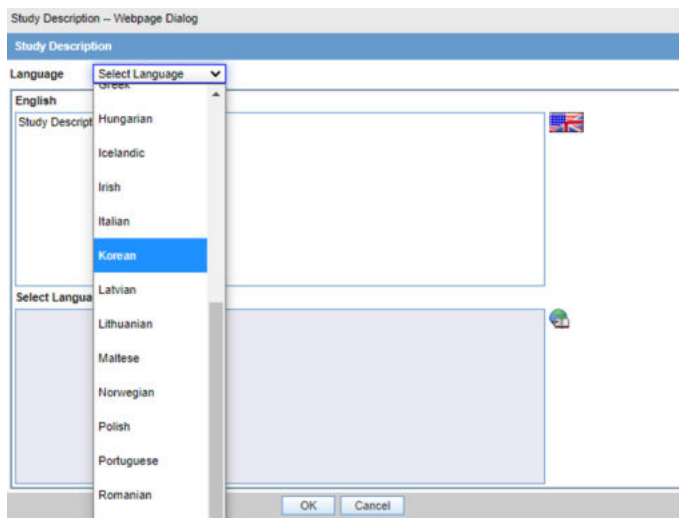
Study Description -- Webpage Dialog

Study Description

Language Select Language

English

Study Descript

Select Langua

Greek

Hungarian

Icelandic

Irish

Italian

Korean

Latvian

Lithuanian

Maltese

Norwegian

Polish

Portuguese

Romanian

OK Cancel